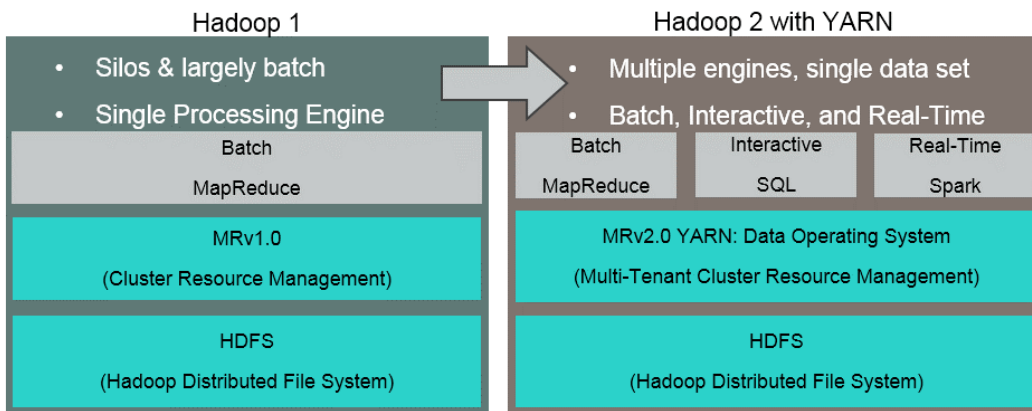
Hadoop 1

• Silos & largely batch
• Single Processing Engine

Batch
MapReduce

MRv1.0
(Cluster Resource Management)

HDFS
(Hadoop Distributed File System)

Hadoop 2 with YARN

• Multiple engines, single data set
• Batch, Interactive, and Real-Time

Batch
MapReduce

Interactive
SQL

Real-Time
Spark

MRv2.0 YARN: Data Operating System
(Multi-Tenant Cluster Resource Management)

HDFS
(Hadoop Distributed File System)